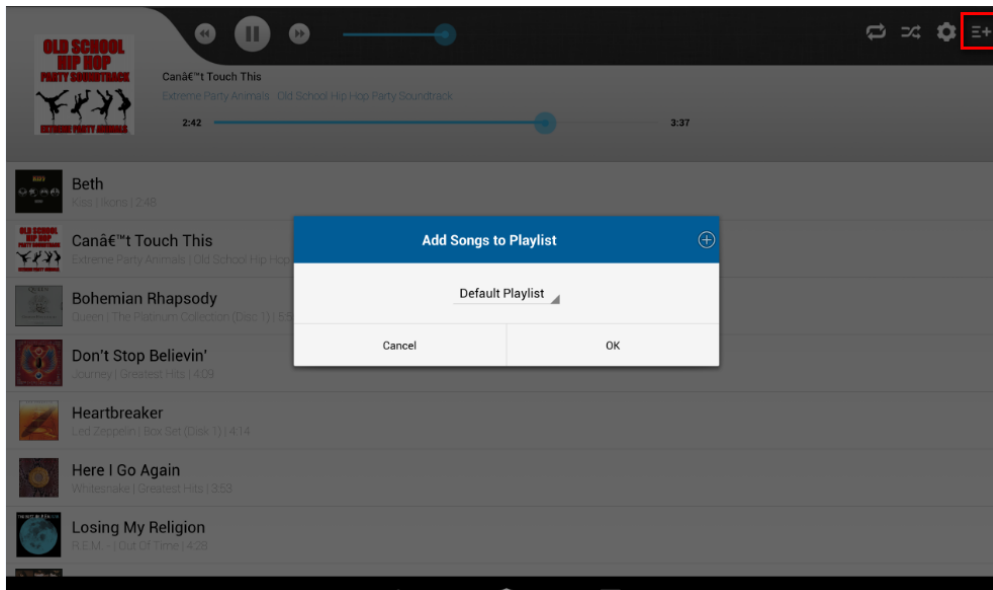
OLD SCHOOL HIP HOP PARTY SOUNDTRACK
EXTREME PARTY ANIMALS

Canâ€™t Touch This
Extreme Party Animals | Old School Hip Hop Party Soundtrack
2:42
3:37

Beth
Kiss | Ikons | 2:48

Canâ€™t Touch This
Extreme Party Animals | Old School Hip Hop

Bohemian Rhapsody
Queen | The Platinum Collection (Disc 1) | 5:5

Don't Stop Believin'
Journey | Greatest Hits | 4:09

Heartbreaker
Led Zeppelin | Box Set (Disk 1) | 4:14

Here I Go Again
Whitesnake | Greatest Hits | 3:53

Losing My Religion
R.E.M. - | Out Of Time | 4:28

Add Songs to Playlist
Default Playlist
Cancel
OK